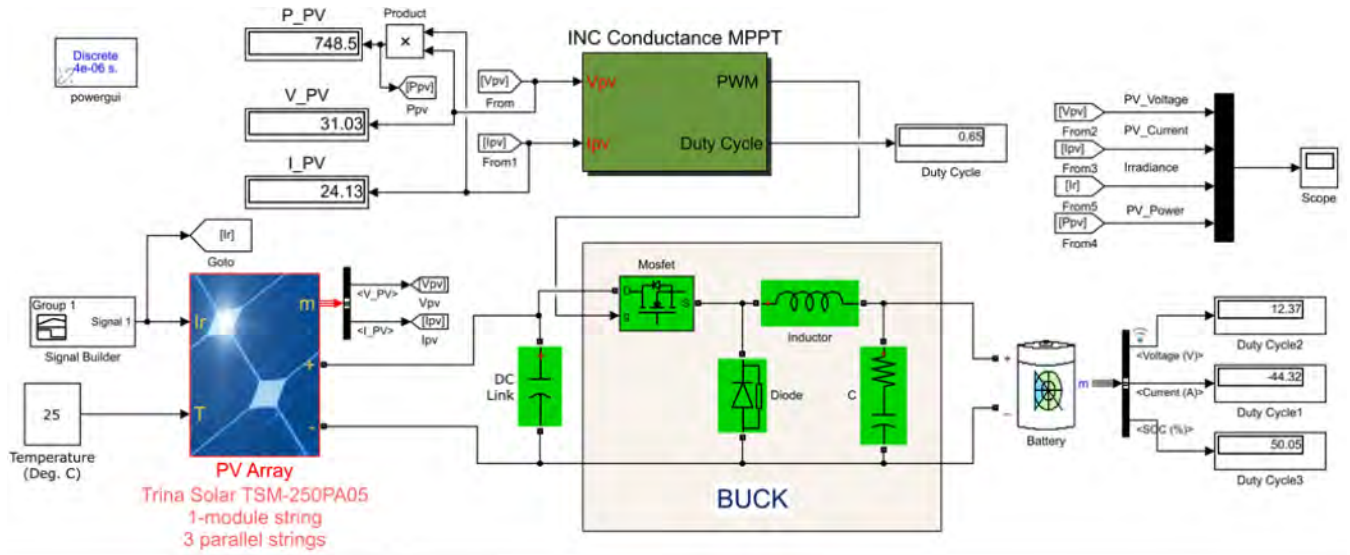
Discrete
4e-06 s.
powergui

P_PV
748.5
Product
×
[Ppv]
Ppv
V_PV
31.03
I_PV
24.13

[Vpv]
From
[Ipv]
From1

INC Conductance MPPT
Vpv
Ipv
PWM
Duty Cycle

0.65
Duty Cycle

[Vpv]
From2
PV_Voltage
[Ipv]
From3
PV_Current
[Ir]
From5
Irradiance
[Ppv]
From4
PV_Power
Scope

[Ir]
Goto

Group 1
Signal 1
Signal Builder

Ir
m
+
T
-

<V_PV>
[Vpv]
Vpv
<I_PV>
[Ipv]
Ipv

25
Temperature
(Deg. C)

PV Array
Trina Solar TSM-250PA05
1-module string
3 parallel strings

DC
Link

Mosfet
D
g
S
Inductor
Diode
C
BUCK

+
-
Battery
m

<Voltage (V)>
12.37
Duty Cycle2
<Current (A)>
-44.32
Duty Cycle1
<SOC (%)>
50.05
Duty Cycle3